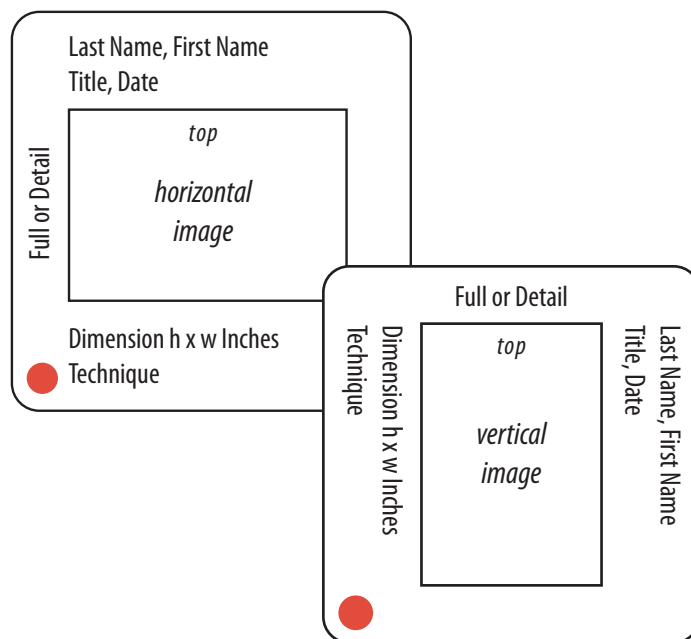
Last Name, First Name
Title, Date

Full or Detail

top

horizontal image

Dimension h x w Inches
Technique

Full or Detail

Dimension h x w Inches
Technique

top

vertical image

Last Name, First Name
Title, Date